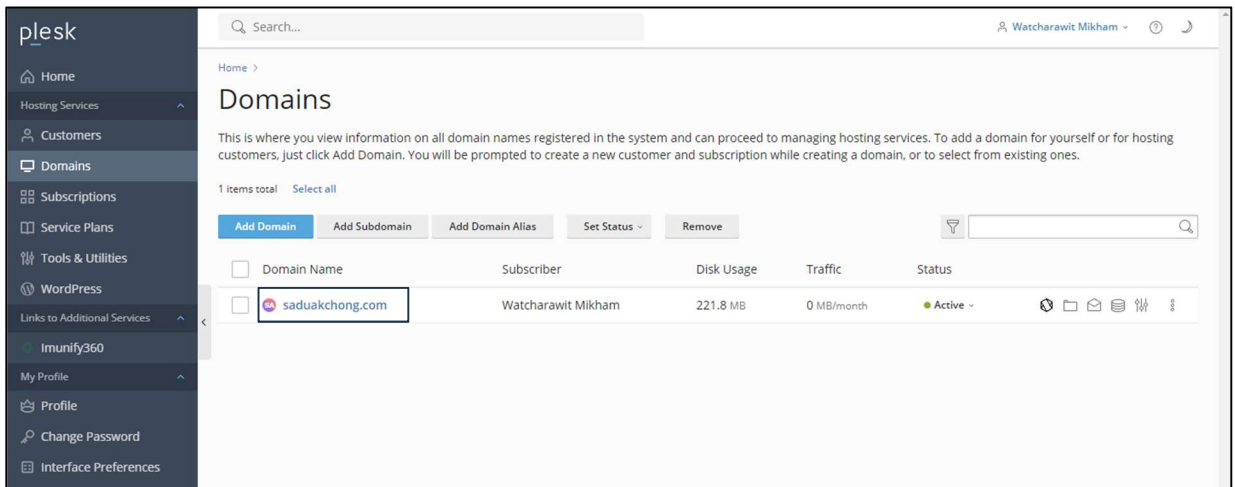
plesk

Home
Hosting Services
Customers
Domains
Subscriptions
Service Plans
Tools & Utilities
WordPress
Links to Additional Services
Imunify360
My Profile
Profile
Change Password
Interface Preferences

Search...

Watcharawit Mikham

Home >

Domains

This is where you view information on all domain names registered in the system and can proceed to managing hosting services. To add a domain for yourself or for hosting customers, just click Add Domain. You will be prompted to create a new customer and subscription while creating a domain, or to select from existing ones.

1 items total Select all

Add Domain | Add Subdomain | Add Domain Alias | Set Status | Remove

| Domain Name | Subscriber | Disk Usage | Traffic | Status |
|---|---|---|---|---|
| SA saduakchong.com | Watcharawit Mikham | 221.8 MB | 0 MB/month | Active |